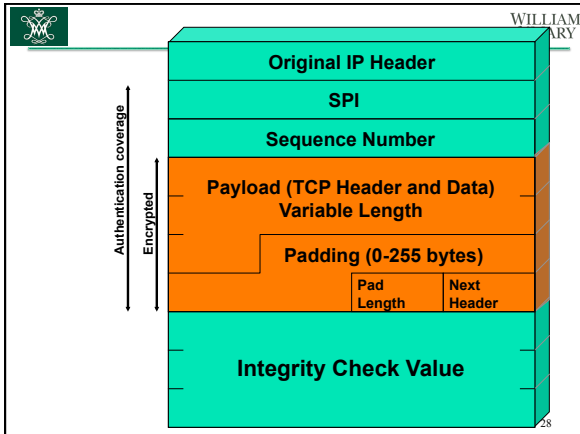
WILLIAM
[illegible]ARY

Original IP Header

SPI

Sequence Number

Payload (TCP Header and Data)
Variable Length

Padding (0-255 bytes)

Pad Length

Next Header

Integrity Check Value

Authentication coverage

Encrypted

28